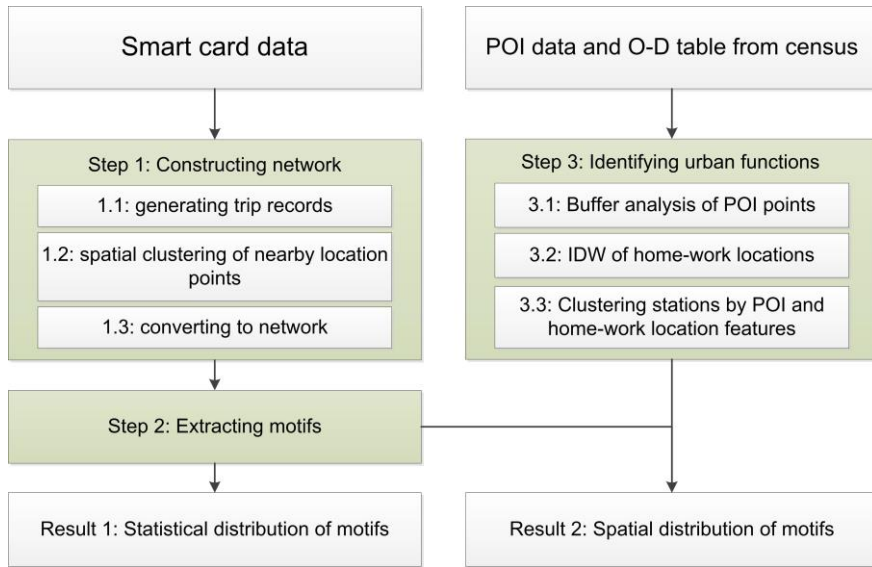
Smart card data

POI data and O-D table from census

Step 1: Constructing network

1.1: generating trip records

1.2: spatial clustering of nearby location points

1.3: converting to network

Step 3: Identifying urban functions

3.1: Buffer analysis of POI points

3.2: IDW of home-work locations

3.3: Clustering stations by POI and home-work location features

Step 2: Extracting motifs

Result 1: Statistical distribution of motifs

Result 2: Spatial distribution of motifs